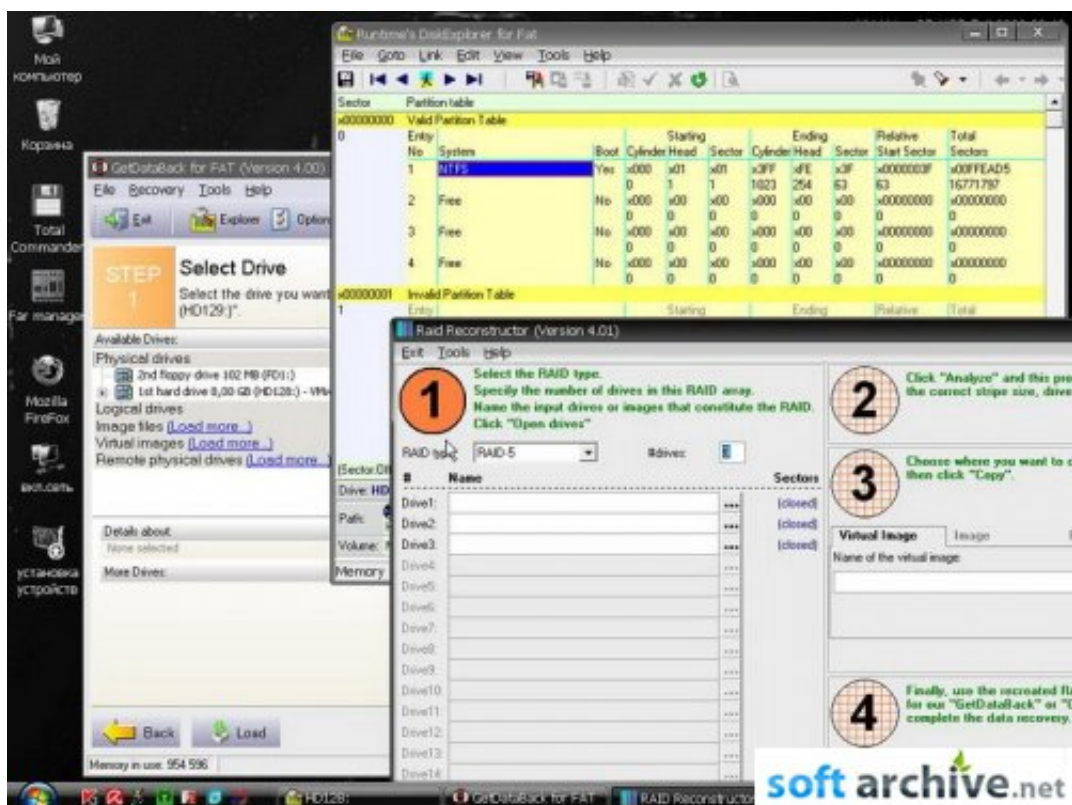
Мой компьютер

Корзина

Total Commander

Far manager

Mozilla FireFox

вкл.сеть

установка устройств

Runtime's DiskExplorer for Fat

File Goto Link Edit View Tools Help

| Sector | Partition table | | | | | | | | | |
|---|---|---|---|---|---|---|---|---|---|---|
| x00000000 | Valid Partition Table | | | | | | | | | |
| 0 | Entry No | System | Boot | Starting Cylinder | Head | Sector | Ending Cylinder | Head | Sector | Relative Start Sector | Total Sectors |
| | 1 | NTFS | Yes | x000 0 | x01 1 | x01 1 | x3FF 1023 | xFE 254 | x3F 63 | x0000003F 63 | x00FFEAD5 16771797 |
| | 2 | Free | No | x000 0 | x00 0 | x00 0 | x000 0 | x00 0 | x00 0 | x00000000 0 | x00000000 0 |
| | 3 | Free | No | x000 0 | x00 0 | x00 0 | x000 0 | x00 0 | x00 0 | x00000000 0 | x00000000 0 |
| | 4 | Free | No | x000 0 | x00 0 | x00 0 | x000 0 | x00 0 | x00 0 | x00000000 0 | x00000000 0 |
| x00000001 | Invalid Partition Table | | | | | | | | | |
| 1 | Entry | | | Starting | | | Ending | | | Relative | Total |

GetDataBack for FAT (Version 4.00)

File Recovery Tools Help

Exit Explorer Options

STEP 1

Select Drive

Select the drive you want (HD129:)".

Available Drives:

Physical drives

2nd floppy drive 102 MB (FD1:)

1st hard drive 8,00 GB (HD128:) - VMw

Logical drives

Image files (Load more...)

Virtual images (Load more...)

Remote physical drives (Load more...)

Details about

None selected

More Drives:

Back Load

Memory in use: 954 596

(Sector Of

Drive: HD

Path:

Volume:

Memory

Raid Reconstructor (Version 4.01)

Exit Tools Help

1

Select the RAID type.
Specify the number of drives in this RAID array.
Name the input drives or images that constitute the RAID.
Click "Open drives"

RAID type: RAID-5 #drives: 3

| # | Name | | Sectors |
|---|---|---|---|
| Drive1: | | ... | (closed) |
| Drive2: | | ... | (closed) |
| Drive3: | | ... | (closed) |
| Drive4: | | ... | |
| Drive5: | | ... | |
| Drive6: | | ... | |
| Drive7: | | ... | |
| Drive8: | | ... | |
| Drive9: | | ... | |
| Drive10: | | ... | |
| Drive11: | | ... | |
| Drive12: | | ... | |
| Drive13: | | ... | |
| Drive14: | | ... | |

2

Click "Analyze" and this pre the correct stripe size, drive

3

Choose where you want to c then click "Copy".

Virtual Image Image

Name of the virtual image:

4

Finally, use the recreated RA for our "GetDataBack" or "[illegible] complete the data recovery.

HD128:

GetDataBack for FAT

RAID Reconstructor

soft archive.net